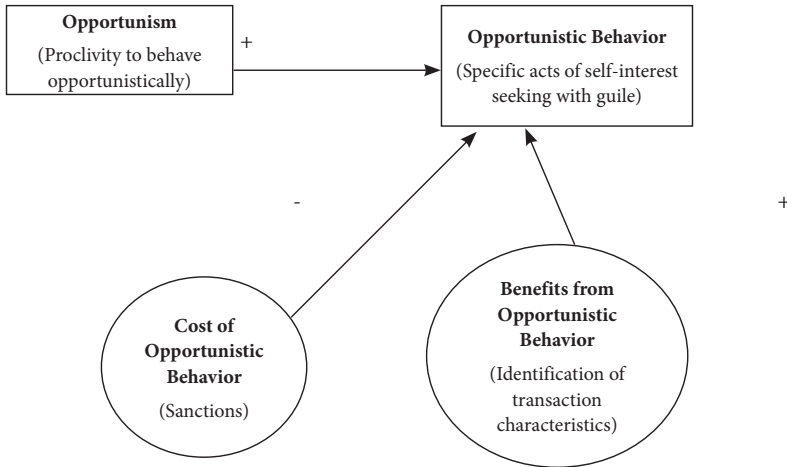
**Opportunism**
(Proclivity to behave opportunistically)

+

**Opportunistic Behavior**
(Specific acts of self-interest seeking with guile)

-

+

**Cost of Opportunistic Behavior**
(Sanctions)

**Benefits from Opportunistic Behavior**
(Identification of transaction characteristics)